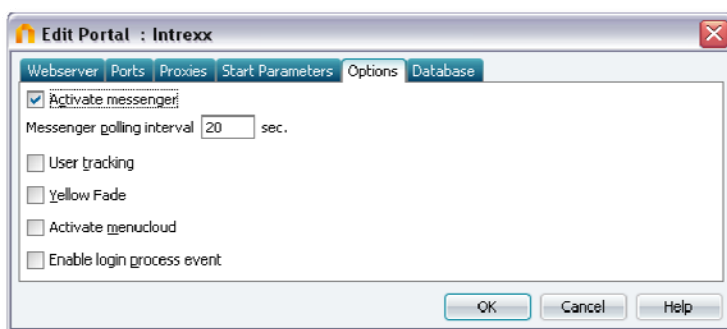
Edit Portal : Intrexx

Webserver | Ports | Proxies | Start Parameters | Options | Database

Activate messenger

Messenger polling interval 20 sec.

User tracking

Yellow Fade

Activate menucloud

Enable login process event

OK | Cancel | Help